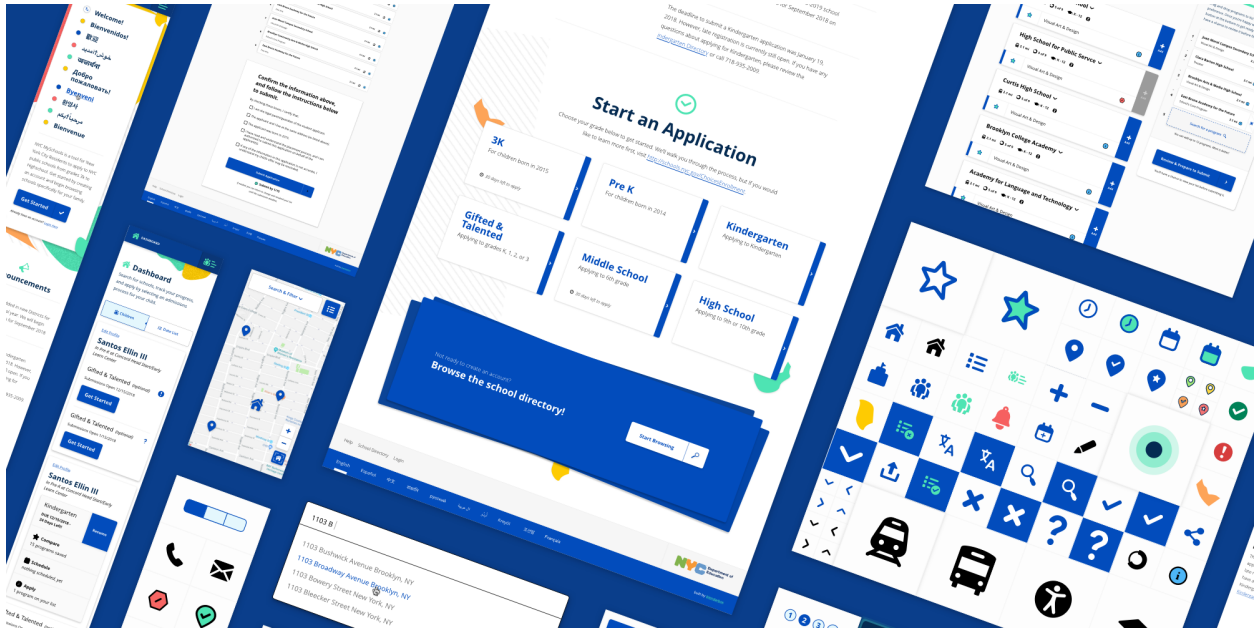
Welcome!
Bienvenidos!
欢迎
Добро пожаловать!
Byenvini!
환영
Bienvenue

Get Started

ouncements

Dashboard

Children

Santos Ellin III

Gifted & Talented

Get Started

Kindergarten

Santos Ellin III

Compare

Schedule

Apply

Search & Filter

Confirm the information above, and follow the instructions below to submit.

Start an Application

Choose your grade below to get started. We'll walk you through the process, but if you would like to learn more first, visit

3K
For children born in 2015

Pre K
For children born in 2014

Kindergarten
Applying to Kindergarten

Gifted & Talented
Applying to grades K, 1, 2, or 3

Middle School
Applying to 6th grade

High School
Applying to 9th or 10th grade

Not ready to create an account?
Browse the school directory!

Start Browsing

Help
School Directory
Login

English
Español
Français

NYC Department of Education

1103 B

1103 Bushwick Avenue Brooklyn, NY
1103 Broadway Avenue Brooklyn, NY
1103 Bowery Street New York, NY
1103 Bleecker Street New York, NY

High School for Public Service
Curtis High School
Brooklyn College Academy
Academy for Language and Technology
Visual Art & Design